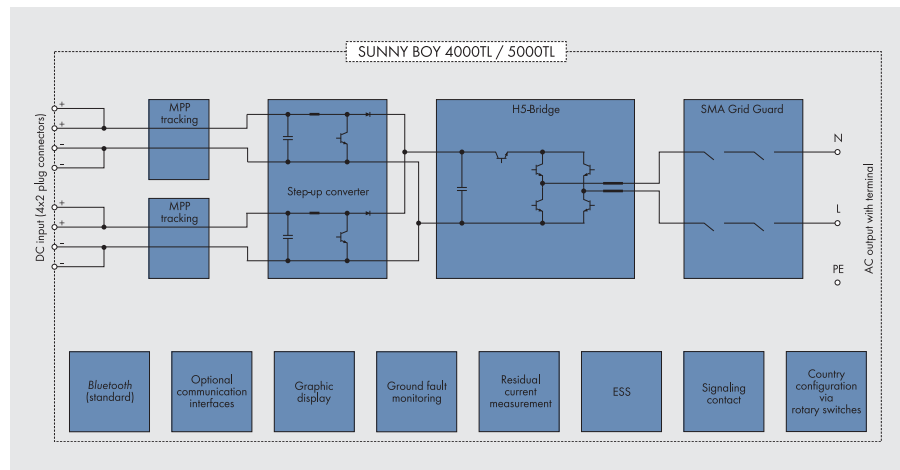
SUNNY BOY 4000TL / 5000TL

DC input (4x2 plug connectors)

+
+
−
−
+
+
−
−

MPP tracking

MPP tracking

Step-up converter

H5-Bridge

SMA Grid Guard

N

L

PE

AC output with terminal

*Bluetooth* (standard)

Optional communication interfaces

Graphic display

Ground fault monitoring

Residual current measurement

ESS

Signaling contact

Country configuration via rotary switches